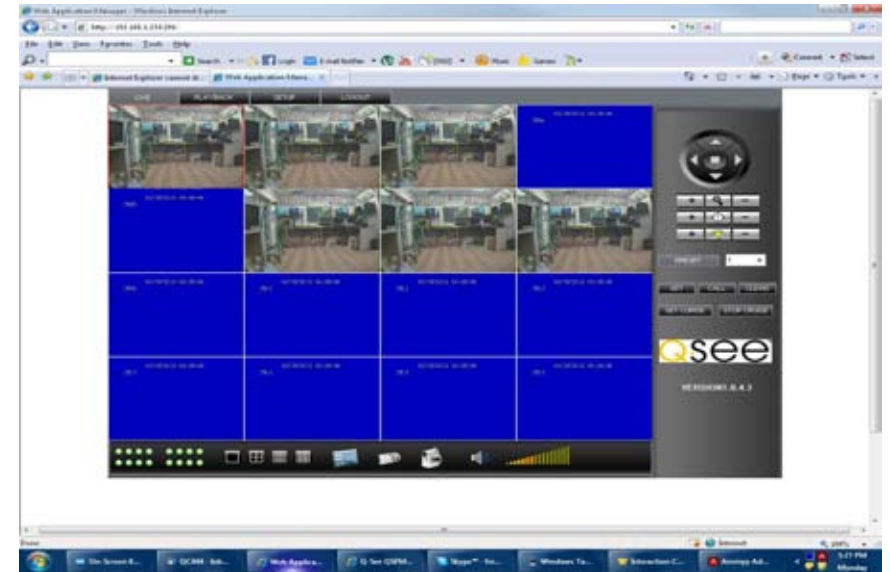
Web Application Manager - Windows Internet Explorer

File Edit View Favorites Tools Help

Search

Login

E-mail Notifier

Music

Games

Internet Explorer cannot di...

Web Application Mana...

Page

Tools

LIVE

PLAYBACK

SETUP

LOGOUT

PRESET

SET

CALL

CLEAR

SET CRUISE

STOP CRUISE

Qsee

VERSION[1.0.4.3]

Done

Internet

Web Applica...

Q-See QSPM...

Skype

Windows Ta...

Interaction C...

5:27 PM

Monday